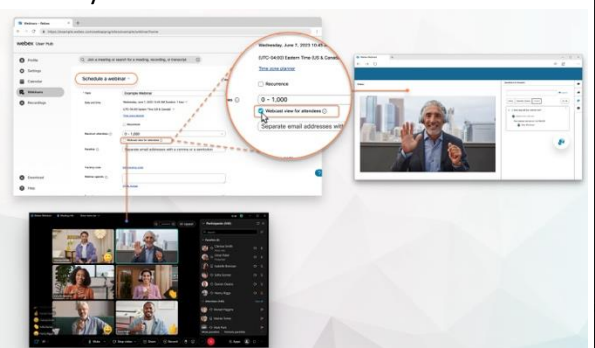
webex User Hub

Join a meeting or search for a meeting, recording, or transcript

Profile
Settings
Calendar
Webinars
Recordings

Schedule a webinar

Download
Help

Wednesday, June 7, 2023 10:45 a

(UTC-04:00) Eastern Time (US & Canad

Time zone planner

Recurrence

0 - 1,000

Webcast view for attendees

Separate email addresses with